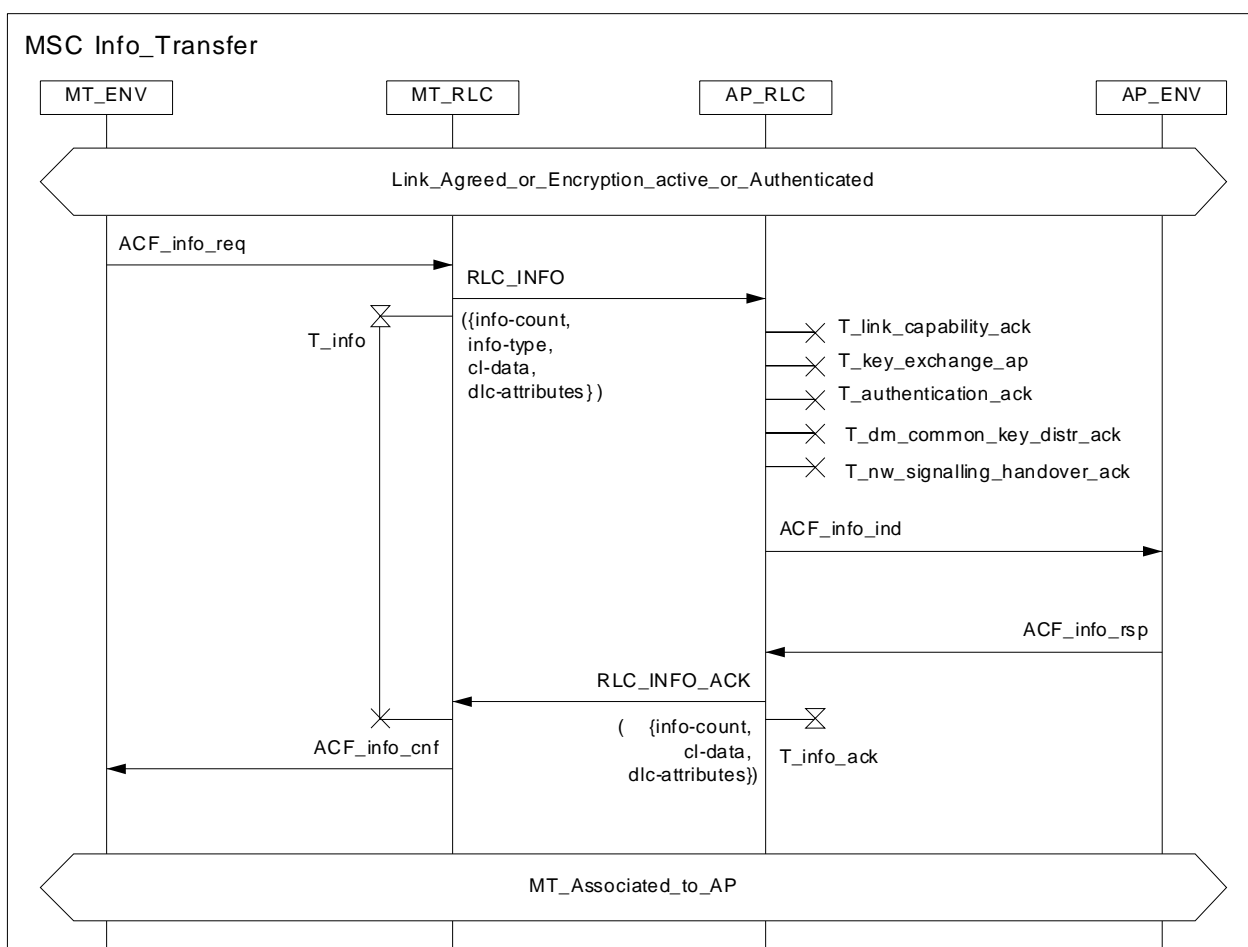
MSC Info_Transfer

MT_ENV

MT_RLC

AP_RLC

AP_ENV

Link_Agreed_or_Encryption_active_or_Authenticated

ACF_info_req

RLC_INFO

T_info

({info-count, info-type, cl-data, dlc-attributes})

T_link_capability_ack

T_key_exchange_ap

T_authentication_ack

T_dm_common_key_distr_ack

T_nw_signalling_handover_ack

ACF_info_ind

ACF_info_rsp

RLC_INFO_ACK

( {info-count, cl-data, dlc-attributes})

T_info_ack

ACF_info_cnf

MT_Associated_to_AP